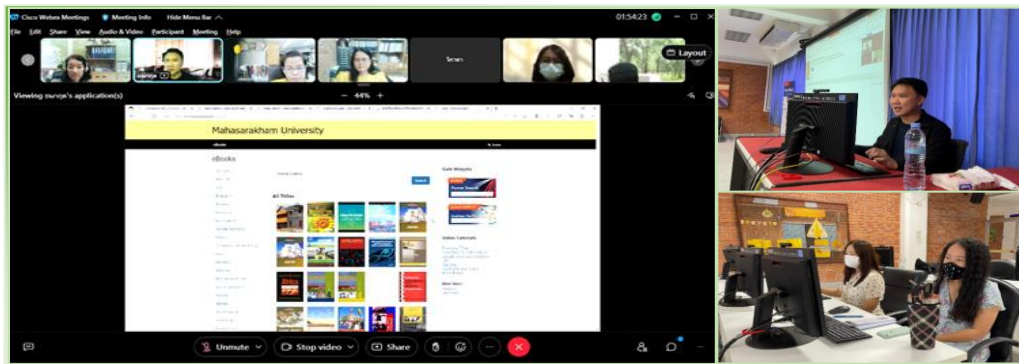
Cisco Webex Meetings   Meeting Info   Hide Menu Bar

01:54:23

File  Edit  Share  View  Audio & Video  Participant  Meeting  Help

Layout

Viewing สมาชุด's application(s)

44%

Mahasarakham University

eBooks

Search

All Titles

Unmute   Stop video   Share